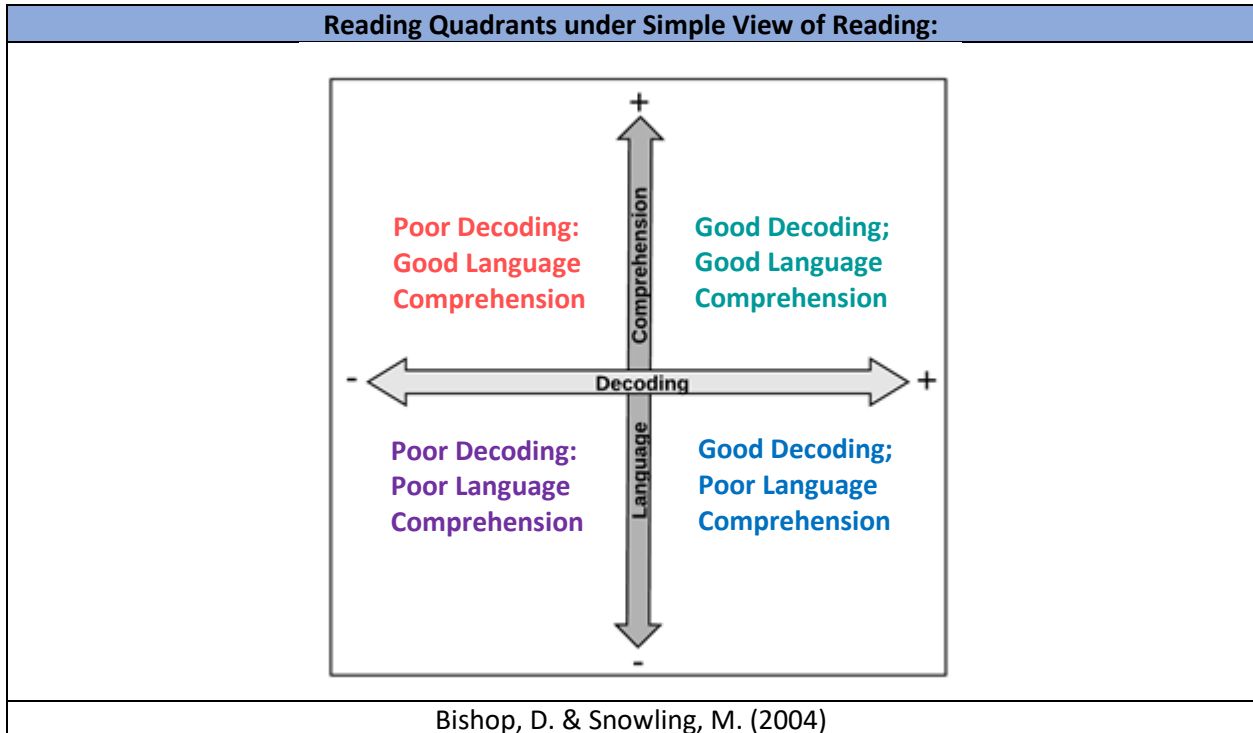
Reading Quadrants under Simple View of Reading:

+

Poor Decoding: Good Language Comprehension

Comprehension

Good Decoding; Good Language Comprehension

-

Decoding

+

Poor Decoding: Poor Language Comprehension

Language

Good Decoding; Poor Language Comprehension

-

Bishop, D. & Snowling, M. (2004)